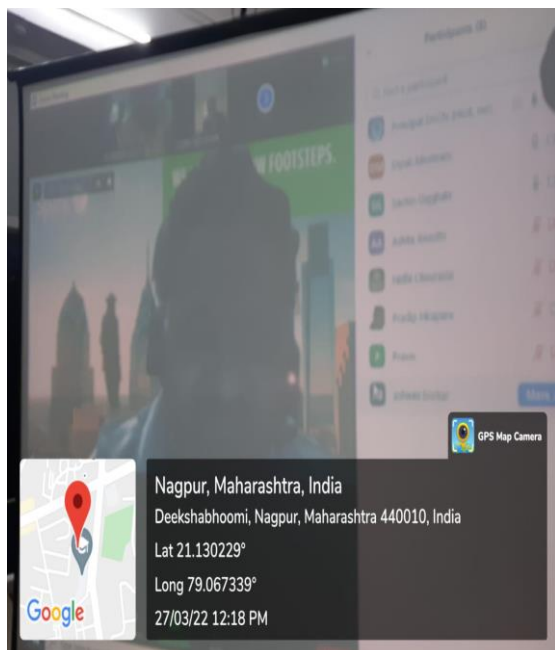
Participants (8)

FOOTSTEPS

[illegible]

Principal Dr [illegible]

Dipak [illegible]

Sachin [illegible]

Ashita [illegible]

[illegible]

Pradip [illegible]

Pravin

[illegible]

More

GPS Map Camera

Google

Nagpur, Maharashtra, India
Deekshabhoomi, Nagpur, Maharashtra 440010, India
Lat 21.130229°
Long 79.067339°
27/03/22 12:18 PM